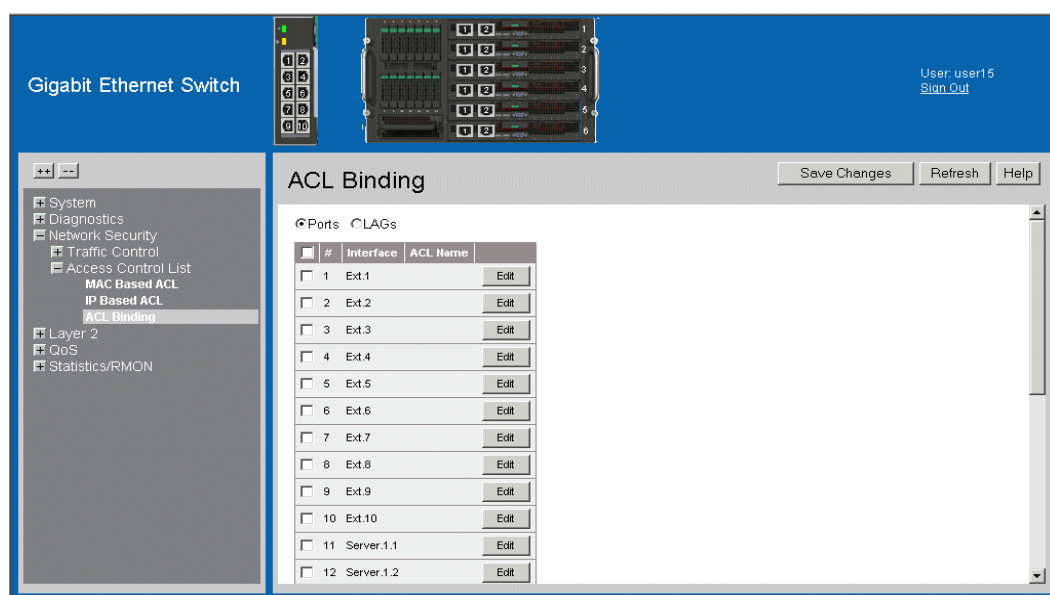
Gigabit Ethernet Switch

1 2
3 4
5 6
7 8
9 10

1 2
1 2
1 2
1 2
1 2
1 2

1
2
3
4
5
6

User: user15
Sign Out

++ --

System
Diagnostics
Network Security
Traffic Control
Access Control List
MAC Based ACL
IP Based ACL
ACL Binding
Layer 2
QoS
Statistics/RMON

ACL Binding

Save Changes | Refresh | Help

Ports LAGs

| | # | Interface | ACL Name | |
|---|---|---|---|---|
| | 1 | Ext.1 | | Edit |
| | 2 | Ext.2 | | Edit |
| | 3 | Ext.3 | | Edit |
| | 4 | Ext.4 | | Edit |
| | 5 | Ext.5 | | Edit |
| | 6 | Ext.6 | | Edit |
| | 7 | Ext.7 | | Edit |
| | 8 | Ext.8 | | Edit |
| | 9 | Ext.9 | | Edit |
| | 10 | Ext.10 | | Edit |
| | 11 | Server.1.1 | | Edit |
| | 12 | Server.1.2 | | Edit |